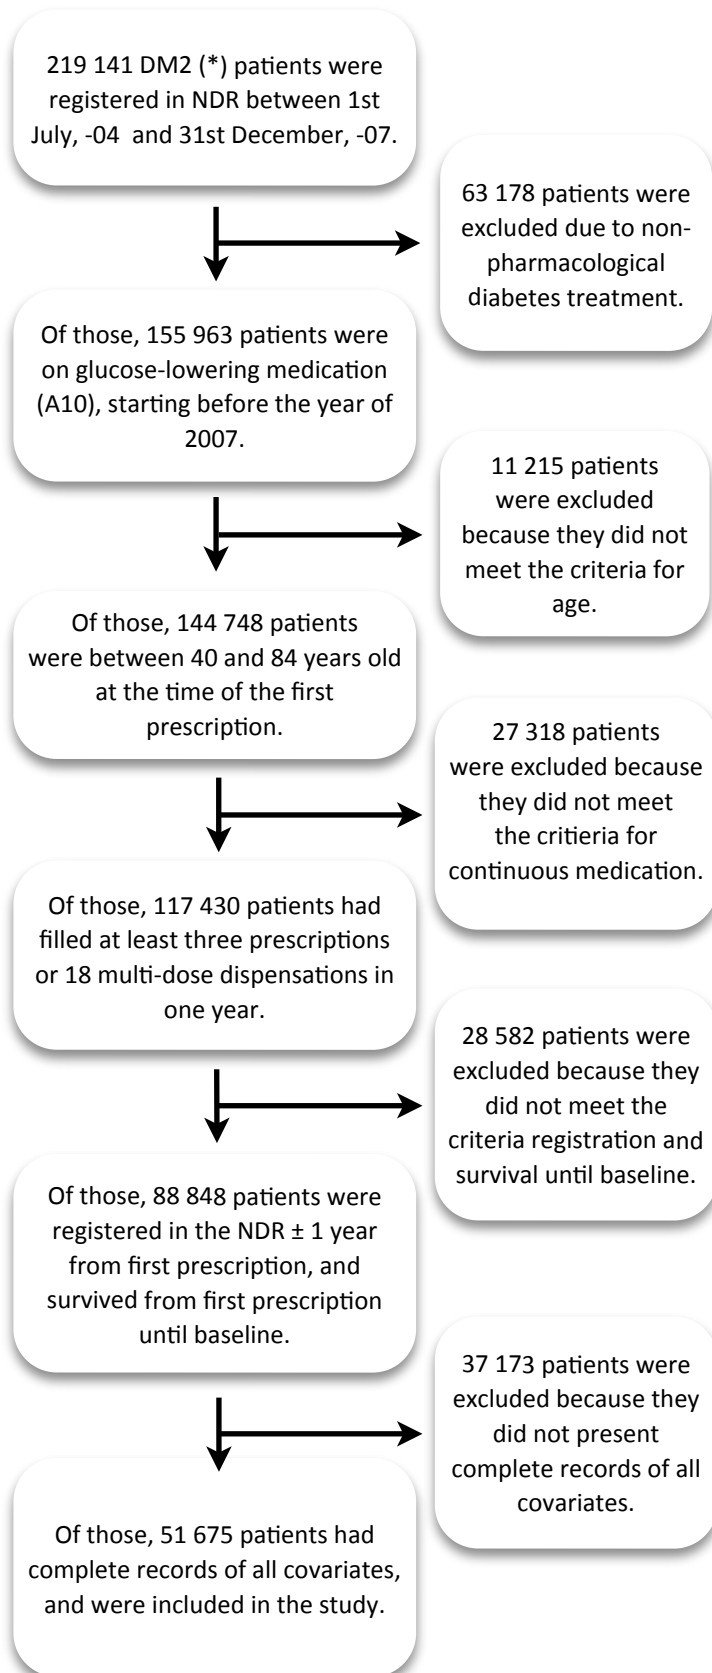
219 141 DM2 (*) patients were registered in NDR between 1st July, -04 and 31st December, -07.

63 178 patients were excluded due to non-pharmacological diabetes treatment.

Of those, 155 963 patients were on glucose-lowering medication (A10), starting before the year of 2007.

11 215 patients were excluded because they did not meet the criteria for age.

Of those, 144 748 patients were between 40 and 84 years old at the time of the first prescription.

27 318 patients were excluded because they did not meet the criteria for continuous medication.

Of those, 117 430 patients had filled at least three prescriptions or 18 multi-dose dispensations in one year.

28 582 patients were excluded because they did not meet the criteria registration and survival until baseline.

Of those, 88 848 patients were registered in the NDR ± 1 year from first prescription, and survived from first prescription until baseline.

37 173 patients were excluded because they did not present complete records of all covariates.

Of those, 51 675 patients had complete records of all covariates, and were included in the study.